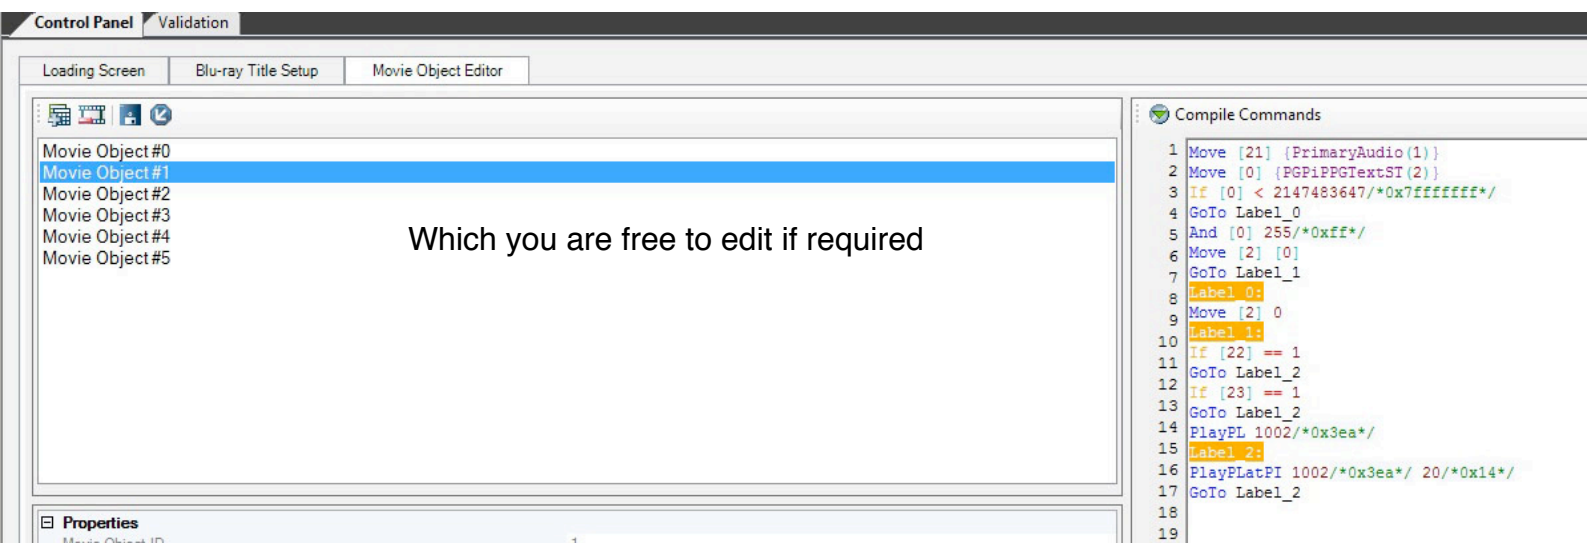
Control Panel Validation

Loading Screen Blu-ray Title Setup Movie Object Editor

Movie Object #0
Movie Object #1
Movie Object #2
Movie Object #3
Movie Object #4
Movie Object #5

Which you are free to edit if required

Compile Commands

1 Move [21] {PrimaryAudio(1)}
2 Move [0] {PGPiPPGTextST(2)}
3 If [0] < 2147483647/*0x7fffffff*/
4 GoTo Label_0
5 And [0] 255/*0xff*/
6 Move [2] [0]
7 GoTo Label_1
8 Label_0:
9 Move [2] 0
10 Label_1:
11 If [22] == 1
12 GoTo Label_2
13 If [23] == 1
14 GoTo Label_2
15 PlayPL 1002/*0x3ea*/
16 Label_2:
17 PlayPLatPI 1002/*0x3ea*/ 20/*0x14*/
18 GoTo Label_2
19

⊟ Properties
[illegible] 1